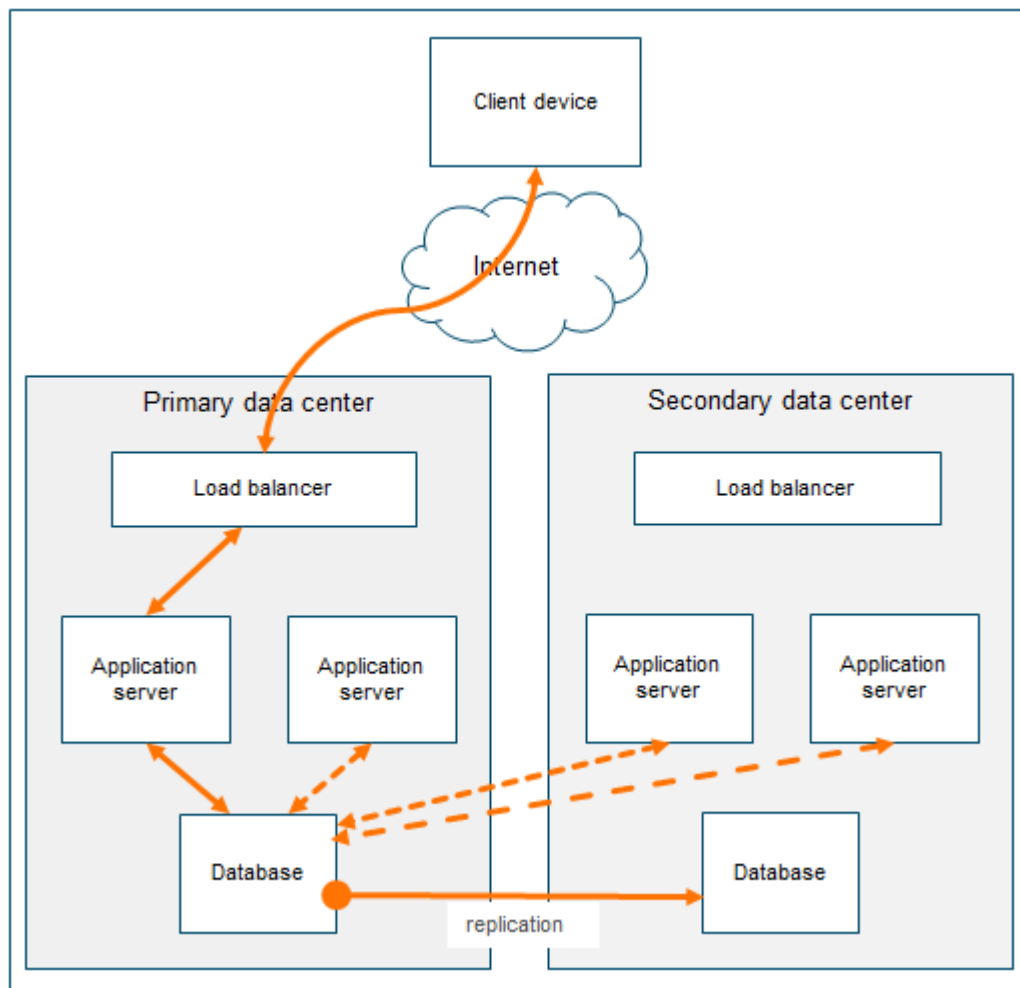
Client device

Internet

Primary data center

Load balancer

Application server

Application server

Database

Secondary data center

Load balancer

Application server

Application server

Database

replication